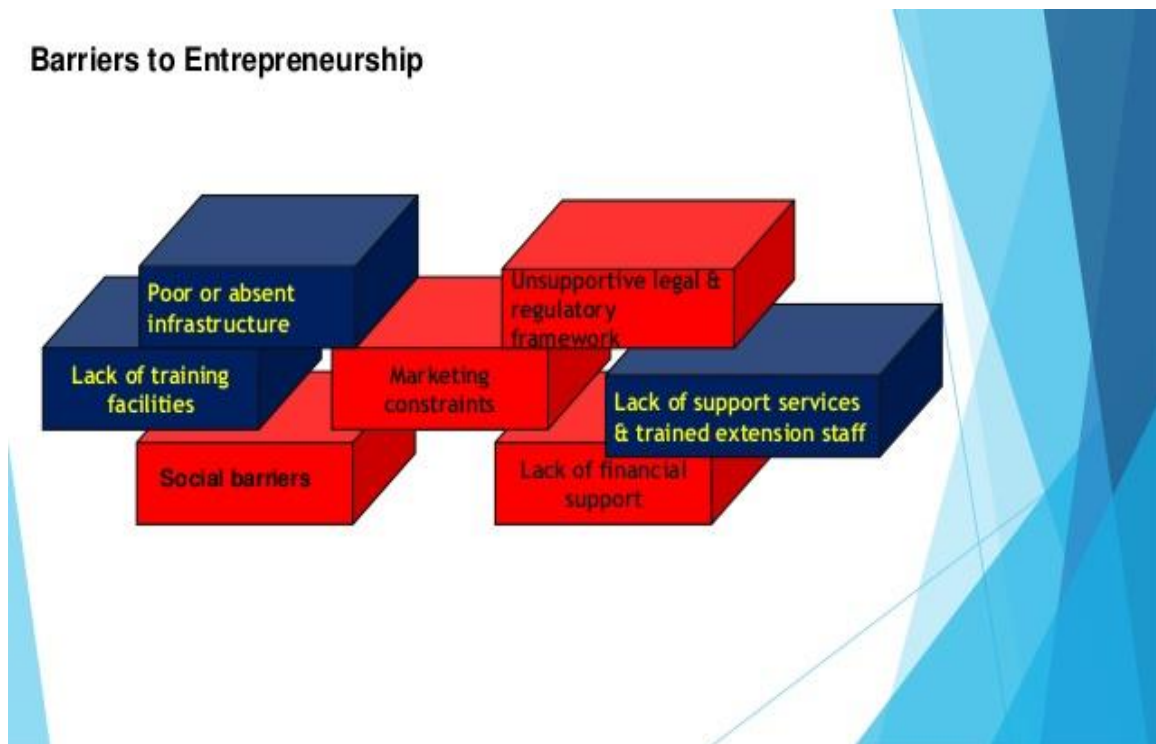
Barriers to Entrepreneurship

Poor or absent infrastructure

Unsupportive legal & regulatory framework

Lack of training facilities

Marketing constraints

Lack of support services & trained extension staff

Social barriers

Lack of financial support